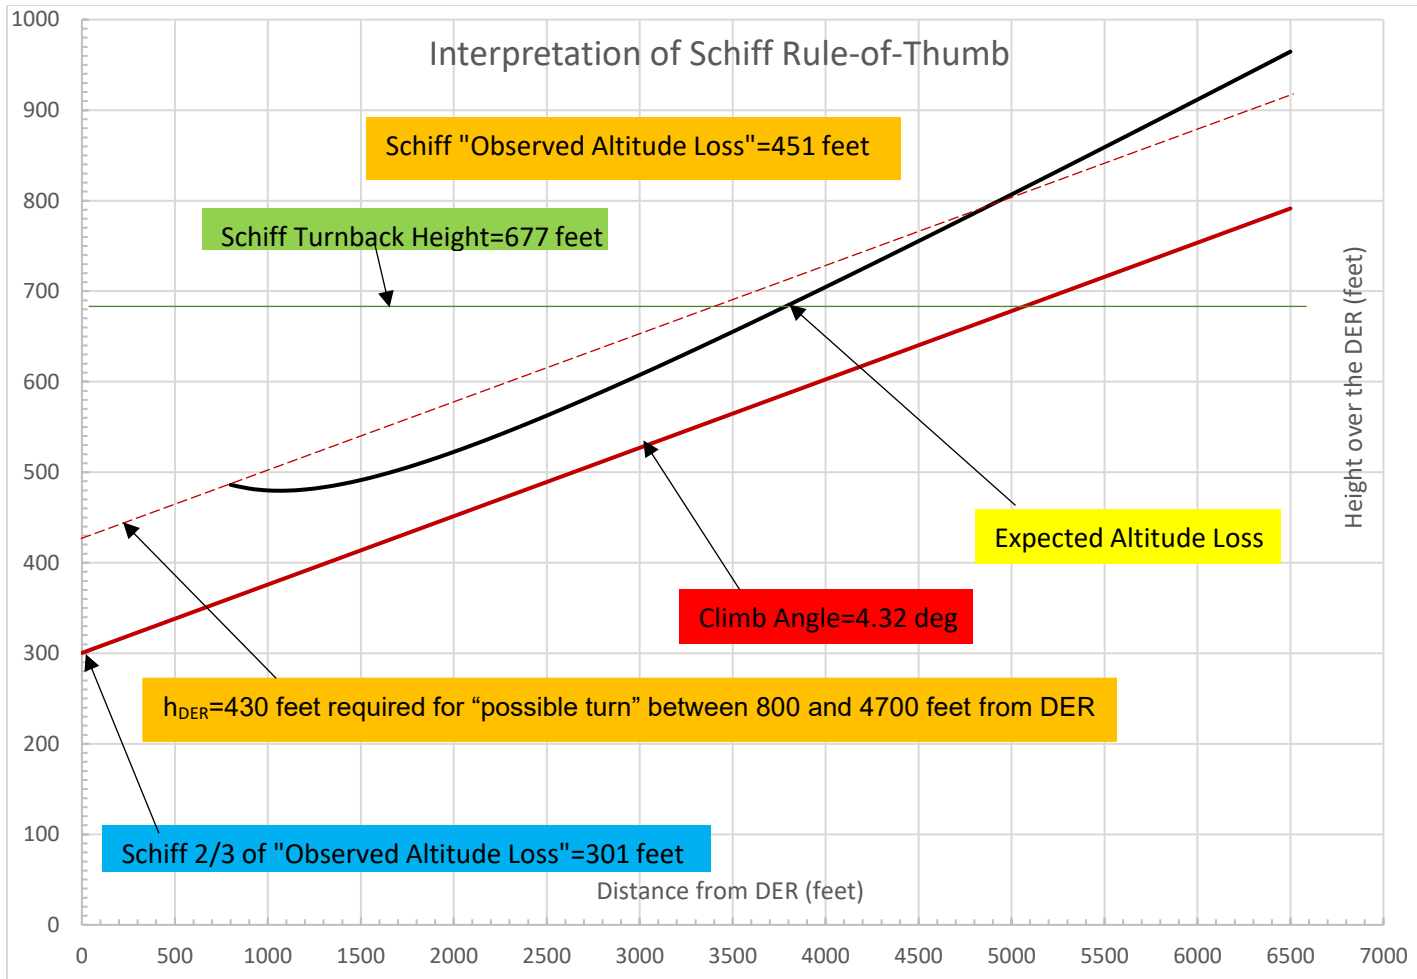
Interpretation of Schiff Rule-of-Thumb

Schiff "Observed Altitude Loss"=451 feet

Schiff Turnback Height=677 feet

Expected Altitude Loss

Climb Angle=4.32 deg

$h_{DER}$=430 feet required for “possible turn” between 800 and 4700 feet from DER

Schiff 2/3 of "Observed Altitude Loss"=301 feet

Distance from DER (feet)

Height over the DER (feet)

1000
900
800
700
600
500
400
300
200
100
0

0
500
1000
1500
2000
2500
3000
3500
4000
4500
5000
5500
6000
6500
7000